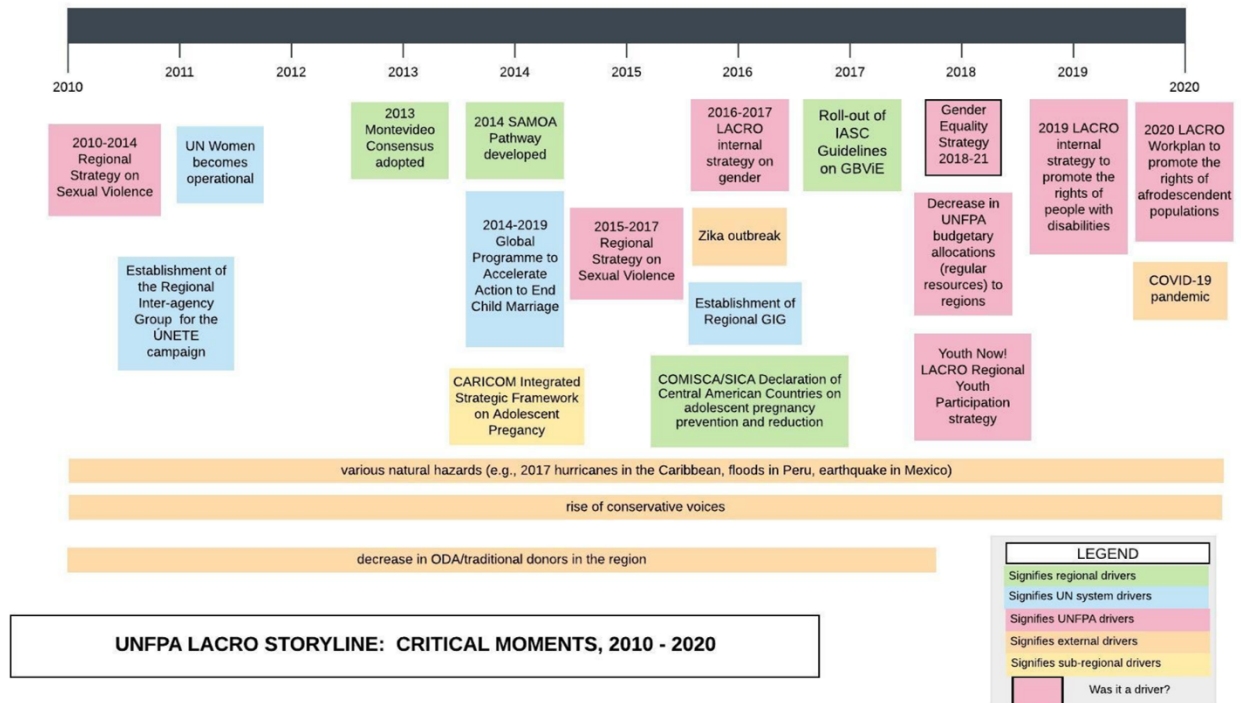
2010 2011 2012 2013 2014 2015 2016 2017 2018 2019 2020

2010-2014 Regional Strategy on Sexual Violence

UN Women becomes operational

Establishment of the Regional Inter-agency Group for the ÚNETE campaign

2013 Montevideo Consensus adopted

2014 SAMOA Pathway developed

2014-2019 Global Programme to Accelerate Action to End Child Marriage

CARICOM Integrated Strategic Framework on Adolescent Pregancy

2015-2017 Regional Strategy on Sexual Violence

2016-2017 LACRO internal strategy on gender

Zika outbreak

Establishment of Regional GIG

COMISCA/SICA Declaration of Central American Countries on adolescent pregnancy prevention and reduction

Roll-out of IASC Guidelines on GBViE

Gender Equality Strategy 2018-21

Decrease in UNFPA budgetary allocations (regular resources) to regions

Youth Now! LACRO Regional Youth Participation strategy

2019 LACRO internal strategy to promote the rights of people with disabilities

2020 LACRO Workplan to promote the rights of afrodescendent populations

COVID-19 pandemic

various natural hazards (e.g., 2017 hurricanes in the Caribbean, floods in Peru, earthquake in Mexico)

rise of conservative voices

decrease in ODA/traditional donors in the region

UNFPA LACRO STORYLINE: CRITICAL MOMENTS, 2010 - 2020

LEGEND
Signifies regional drivers
Signifies UN system drivers
Signifies UNFPA drivers
Signifies external drivers
Signifies sub-regional drivers
Was it a driver?